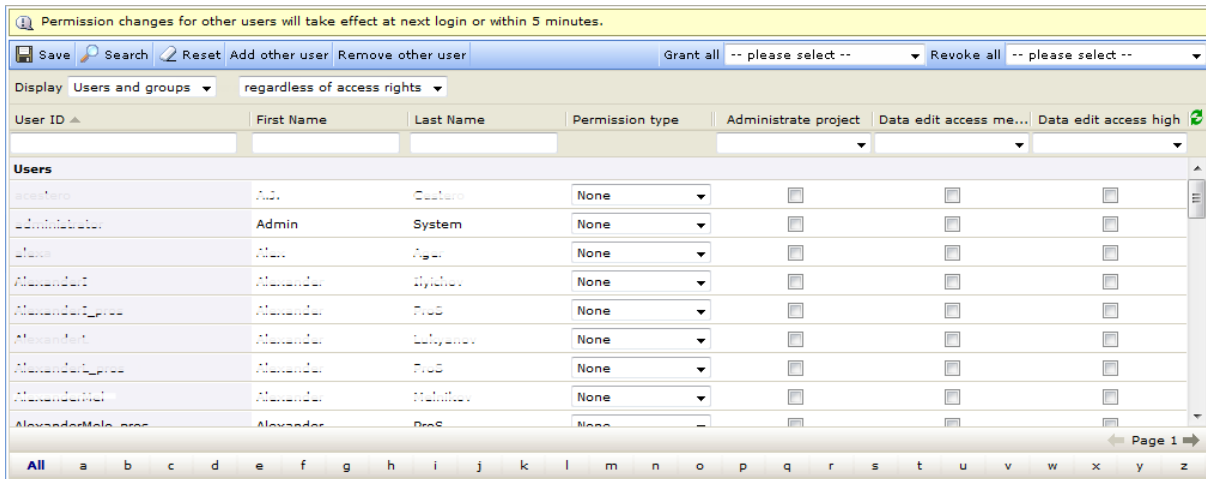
Permission changes for other users will take effect at next login or within 5 minutes.

Save Search Reset Add other user Remove other user Grant all -- please select -- Revoke all -- please select --

Display Users and groups regardless of access rights

| User ID | First Name | Last Name | Permission type | Administrate project | Data edit access me... | Data edit access high |
|---|---|---|---|---|---|---|
| Users | | | | | | |
| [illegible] | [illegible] | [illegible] | None | | | |
| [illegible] | Admin | System | None | | | |
| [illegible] | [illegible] | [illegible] | None | | | |
| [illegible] | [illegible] | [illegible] | None | | | |
| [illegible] | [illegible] | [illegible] | None | | | |
| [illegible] | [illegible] | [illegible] | None | | | |
| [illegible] | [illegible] | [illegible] | None | | | |
| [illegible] | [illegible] | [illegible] | None | | | |
| AlexanderMolo_pros | Alexander | ProS | None | | | |

Page 1

All a b c d e f g h i j k l m n o p q r s t u v w x y z